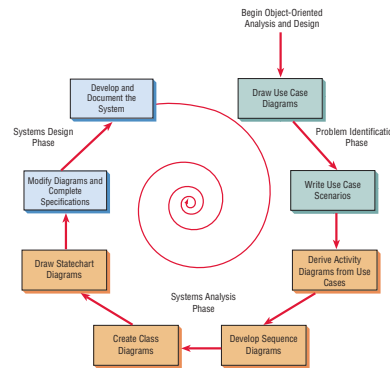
Begin Object-Oriented Analysis and Design

Draw Use Case Diagrams

Problem Identification Phase

Write Use Case Scenarios

Derive Activity Diagrams from Use Cases

Develop Sequence Diagrams

Create Class Diagrams

Systems Analysis Phase

Draw Statechart Diagrams

Modify Diagrams and Complete Specifications

Systems Design Phase

Develop and Document the System